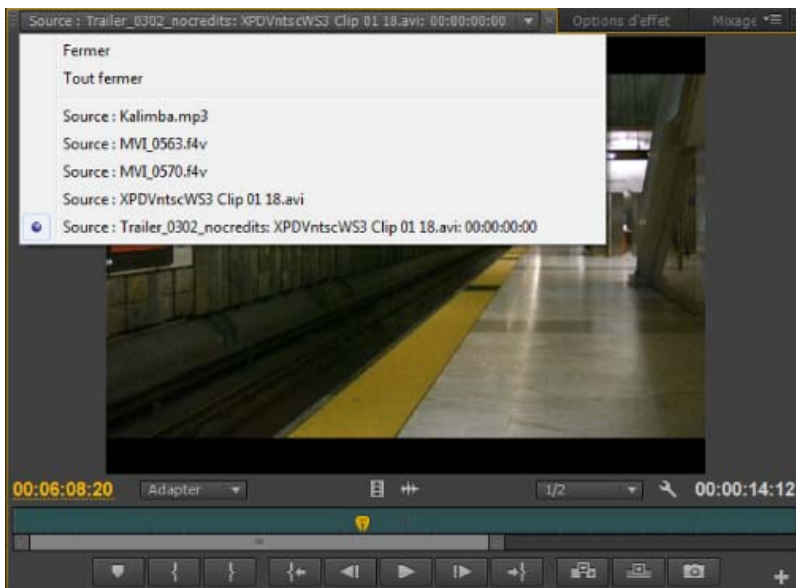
Source : Trailer_0302_nocredits: XPDVntscWS3 Clip 01 18.avi: 00:00:00:00
Options d'effet
Mixage

Fermer
Tout fermer
Source : Kalimba.mp3
Source : MVI_0563.f4v
Source : MVI_0570.f4v
Source : XPDVntscWS3 Clip 01 18.avi
Source : Trailer_0302_nocredits: XPDVntscWS3 Clip 01 18.avi: 00:00:00:00

00:06:08:20
Adapter
1/2
00:00:14:12